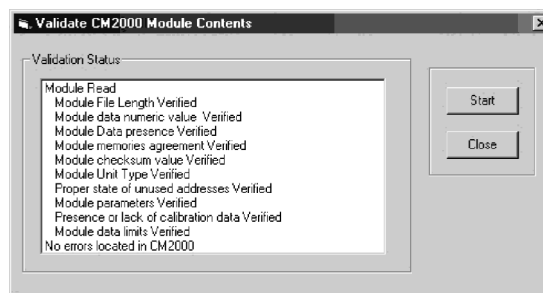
Validate CM2000 Module Contents

Validation Status

Module Read
Module File Length Verified
Module data numeric value Verified
Module Data presence Verified
Module memories agreement Verified
Module checksum value Verified
Module Unit Type Verified
Proper state of unused addresses Verified
Module parameters Verified
Presence or lack of calibration data Verified
Module data limits Verified
No errors located in CM2000

Start

Close